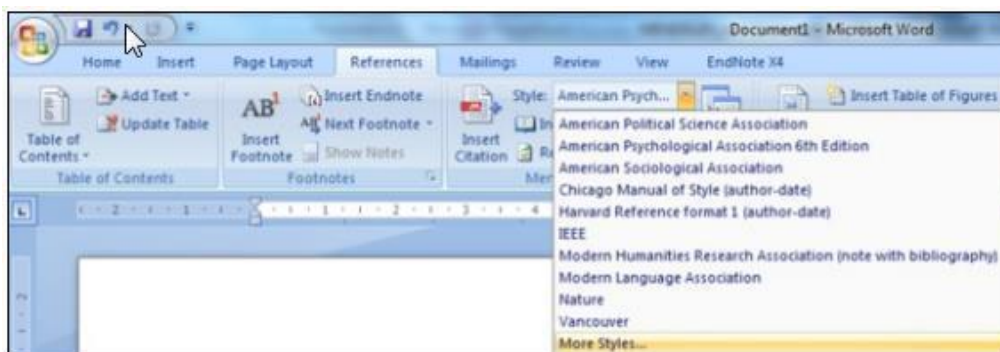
Document1 - Microsoft Word

Home Insert Page Layout References Mailings Review View EndNote X4

Add Text
Update Table
Table of Contents
Table of Contents

AB¹
Insert Footnote
Insert Endnote
Next Footnote
Show Notes
Footnotes

Insert Citation
Style: American Psych...
Insert Table of Figures

American Political Science Association
American Psychological Association 6th Edition
American Sociological Association
Chicago Manual of Style (author-date)
Harvard Reference format 1 (author-date)
IEEE
Modern Humanities Research Association (note with bibliography)
Modern Language Association
Nature
Vancouver
More Styles...